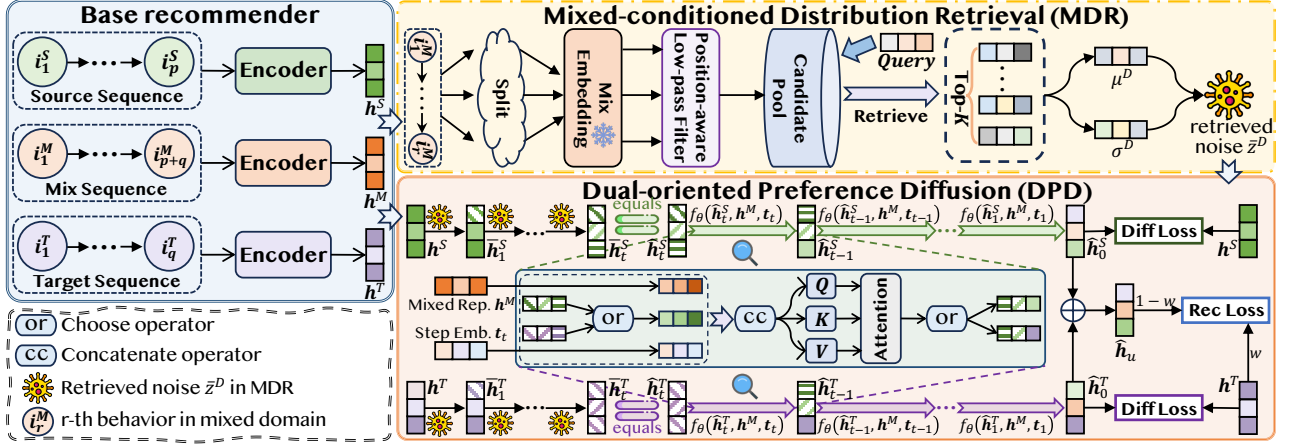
Base recommender

$i_1^S$ $i_p^S$ Encoder $h^S$
Source Sequence

$i_1^M$ $i_{p+q}^M$ Encoder $h^M$
Mix Sequence

$i_1^T$ $i_q^T$ Encoder $h^T$
Target Sequence

Mixed-conditioned Distribution Retrieval (MDR)

$i_1^M$ $i_r^M$ Split Mix Embedding Position-aware Low-pass Filter Candidate Pool Query Retrieve Top-K $\mu^D$ $\sigma^D$ retrieved noise $\bar{z}^D$

Dual-oriented Preference Diffusion (DPD)

$h^S$ $\widehat{h}_1^S$ $\widehat{h}_t^S$ equals $\widehat{h}_t^S$ $f_\theta(\widehat{h}_t^S, h^M, t_t)$ $\widehat{h}_{t-1}^S$ $f_\theta(\widehat{h}_{t-1}^S, h^M, t_{t-1})$ $f_\theta(\widehat{h}_1^S, h^M, t_1)$ $\widehat{h}_0^S$ Diff Loss $h^S$

Mixed Rep. $h^M$ Step Emb. $t_t$ or cc Q K V Attention or

$\widehat{h}_u$ $1-w$ Rec Loss $w$

$h^T$ $\widehat{h}_1^T$ $\widehat{h}_t^T$ equals $\widehat{h}_t^T$ $f_\theta(\widehat{h}_t^T, h^M, t_t)$ $\widehat{h}_{t-1}^T$ $f_\theta(\widehat{h}_{t-1}^T, h^M, t_{t-1})$ $f_\theta(\widehat{h}_1^T, h^M, t_1)$ $\widehat{h}_0^T$ Diff Loss $h^T$

or Choose operator
cc Concatenate operator
Retrieved noise $\bar{z}^D$ in MDR
$i_r^M$ r-th behavior in mixed domain